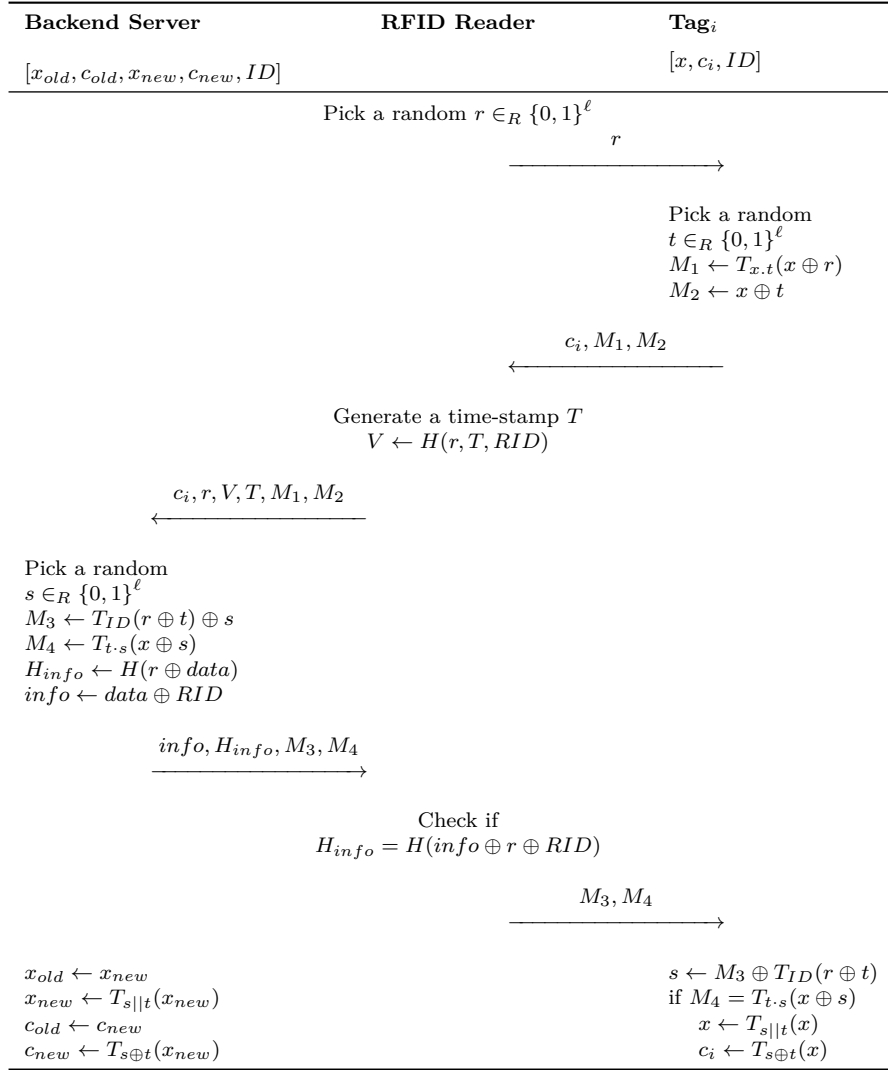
**Backend Server** **RFID Reader** **Tag**$_i$

$[x_{old}, c_{old}, x_{new}, c_{new}, ID]$

$[x, c_i, ID]$

Pick a random $r \in_R \{0,1\}^{\ell}$

$r$

Pick a random
$t \in_R \{0,1\}^{\ell}$
$M_1 \leftarrow T_{x.t}(x \oplus r)$
$M_2 \leftarrow x \oplus t$

$c_i, M_1, M_2$

Generate a time-stamp $T$
$V \leftarrow H(r, T, RID)$

$c_i, r, V, T, M_1, M_2$

Pick a random
$s \in_R \{0,1\}^{\ell}$
$M_3 \leftarrow T_{ID}(r \oplus t) \oplus s$
$M_4 \leftarrow T_{t \cdot s}(x \oplus s)$
$H_{info} \leftarrow H(r \oplus data)$
$info \leftarrow data \oplus RID$

$info, H_{info}, M_3, M_4$

Check if
$H_{info} = H(info \oplus r \oplus RID)$

$M_3, M_4$

$x_{old} \leftarrow x_{new}$
$x_{new} \leftarrow T_{s||t}(x_{new})$
$c_{old} \leftarrow c_{new}$
$c_{new} \leftarrow T_{s \oplus t}(x_{new})$

$s \leftarrow M_3 \oplus T_{ID}(r \oplus t)$
if $M_4 = T_{t \cdot s}(x \oplus s)$
$x \leftarrow T_{s||t}(x)$
$c_i \leftarrow T_{s \oplus t}(x)$